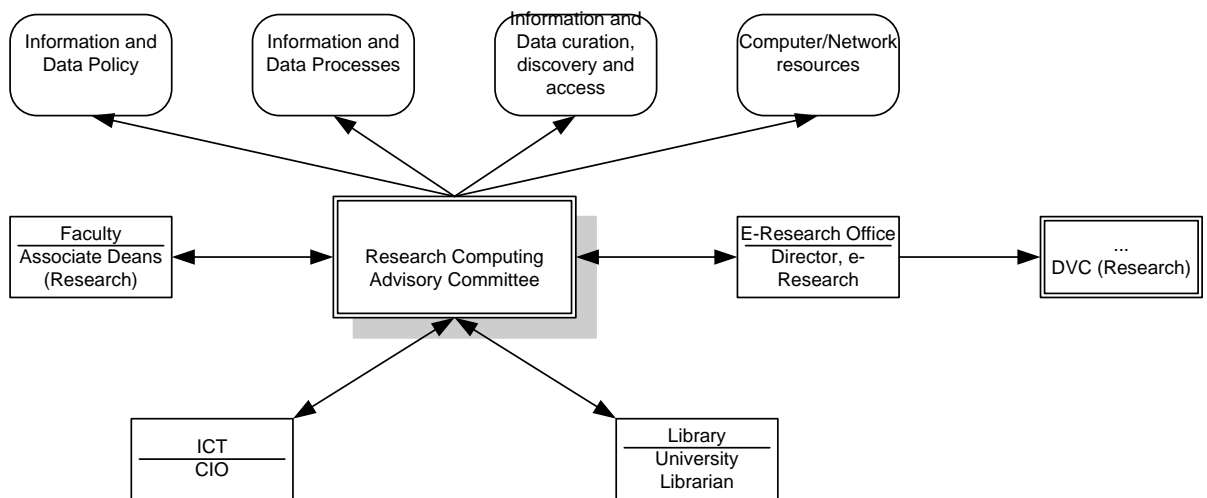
Information and Data Policy

Information and Data Processes

Information and Data curation, discovery and access

Computer/Network resources

Faculty
Associate Deans (Research)

Research Computing Advisory Committee

E-Research Office
Director, e-Research

...
DVC (Research)

ICT
CIO

Library
University Librarian